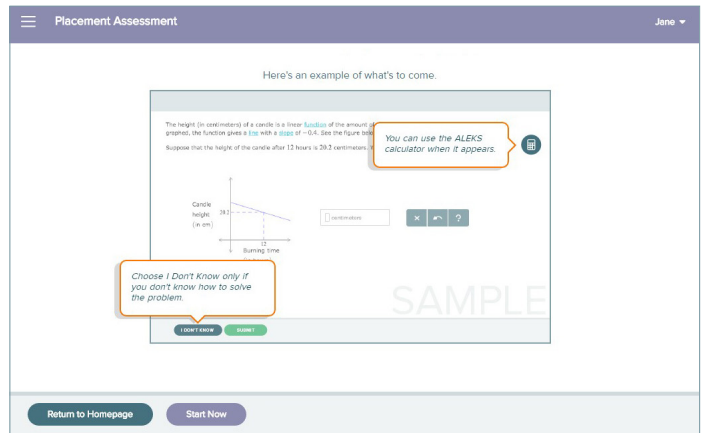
Placement Assessment

Jane

Here's an example of what's to come.

The height (in centimeters) of a candle is a linear function of the amount o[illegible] graphed, the function gives a line with a slope of $-0.4$. See the figure belo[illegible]

Suppose that the height of the candle after 12 hours is 20.2 centimeters. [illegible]

You can use the ALEKS calculator when it appears.

Candle height (in cm)

20.2

12

Burning time

centimeters

×

?

Choose I Don't Know only if you don't know how to solve the problem.

SAMPLE

I DON'T KNOW

SUBMIT

Return to Homepage

Start Now